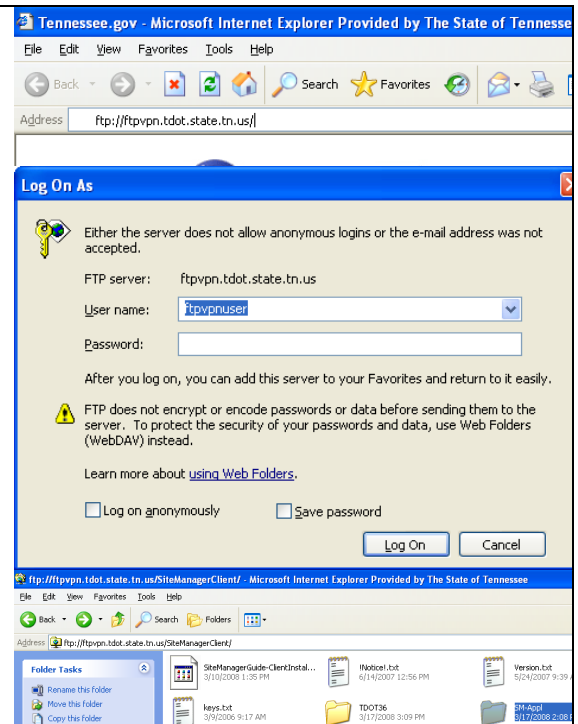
Tennessee.gov - Microsoft Internet Explorer Provided by The State of Tennesse

File Edit View Favorites Tools Help

Back Search Favorites

Address ftp://ftpvpn.tdot.state.tn.us/

Log On As

Either the server does not allow anonymous logins or the e-mail address was not accepted.

FTP server: ftpvpn.tdot.state.tn.us

User name: ftpvpnuser

Password:

After you log on, you can add this server to your Favorites and return to it easily.

FTP does not encrypt or encode passwords or data before sending them to the server. To protect the security of your passwords and data, use Web Folders (WebDAV) instead.

Learn more about using Web Folders.

Log on anonymously Save password

Log On Cancel

ftp://ftpvpn.tdot.state.tn.us/SiteManagerClient/ - Microsoft Internet Explorer Provided by The State of Tennessee

File Edit View Favorites Tools Help

Back Search Folders

Address ftp://ftpvpn.tdot.state.tn.us/SiteManagerClient/

Folder Tasks

Rename this folder

Move this folder

Copy this folder

SiteManagerGuide-ClientInstal... 3/10/2008 1:35 PM

!Notice!.txt 6/14/2007 12:56 PM

Version.txt 5/24/2007 9:39

keys.txt 3/9/2006 9:17 AM

TDOT36 3/17/2008 3:09 PM

SM-Appl 3/17/2008 2:08